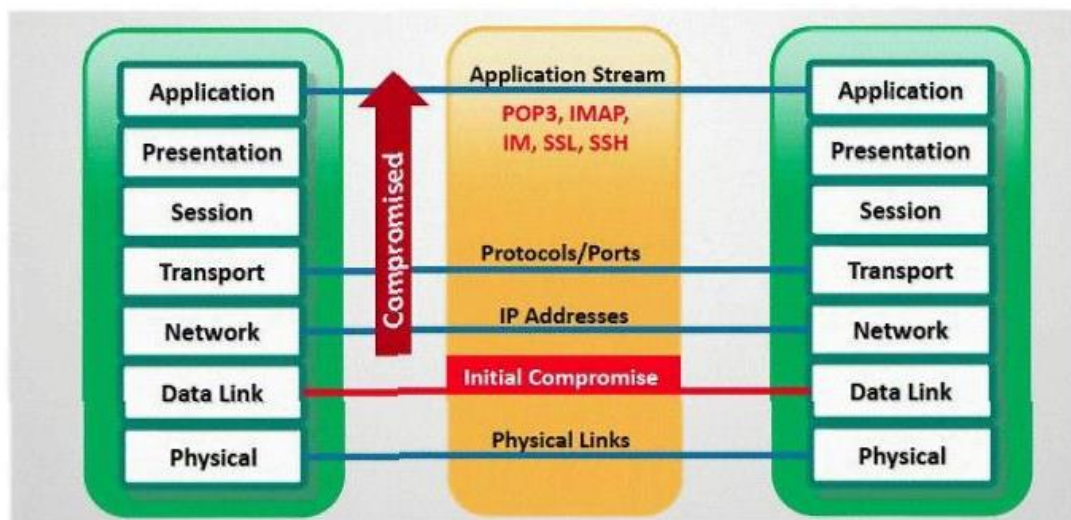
Application
Presentation
Session
Transport
Network
Data Link
Physical

Compromised

Application Stream
POP3, IMAP, IM, SSL, SSH
Protocols/Ports
IP Addresses
Initial Compromise
Physical Links

Application
Presentation
Session
Transport
Network
Data Link
Physical